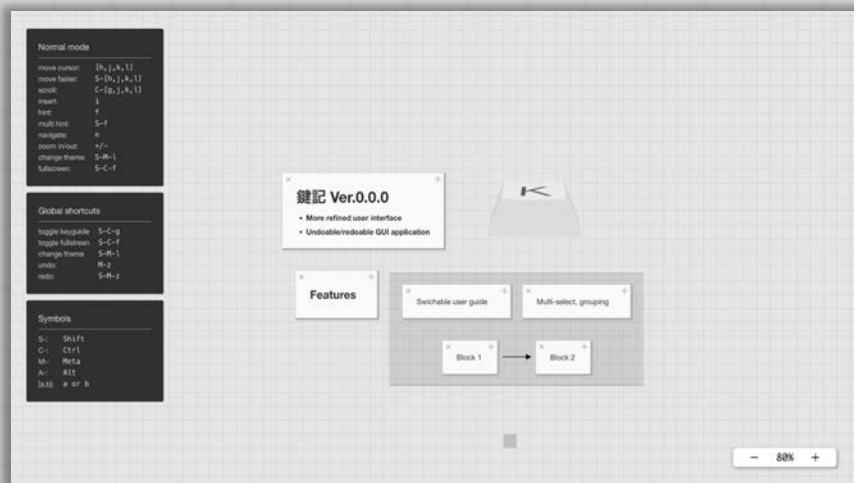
Normal mode

| | |
|---|---|
| move cursor: | [h,j,k,l] |
| move faster: | S-[h,j,k,l] |
| scroll: | C-[g,j,k,l] |
| insert: | i |
| hint: | f |
| multi hint: | S-f |
| navigate: | n |
| zoom in/out: | +/- |
| change theme: | S-M-l |
| fullscreen: | S-C-f |

Global shortcuts

| | |
|---|---|
| toggle keyguide: | S-C-g |
| toggle fullscreen: | S-C-f |
| change theme: | S-M-l |
| undo: | M-z |
| redo: | S-M-z |

Symbols

| | |
|---|---|
| S-: | Shift |
| C-: | Ctrl |
| M-: | Meta |
| A-: | Alt |
| [a,b]: | a or b |

鍵記 Ver.0.0.0
• More refined user interface
• Undoable/redoable GUI application

Features

Swichable user guide

Multi-select, grouping

Block 1

Block 2

− 80% +